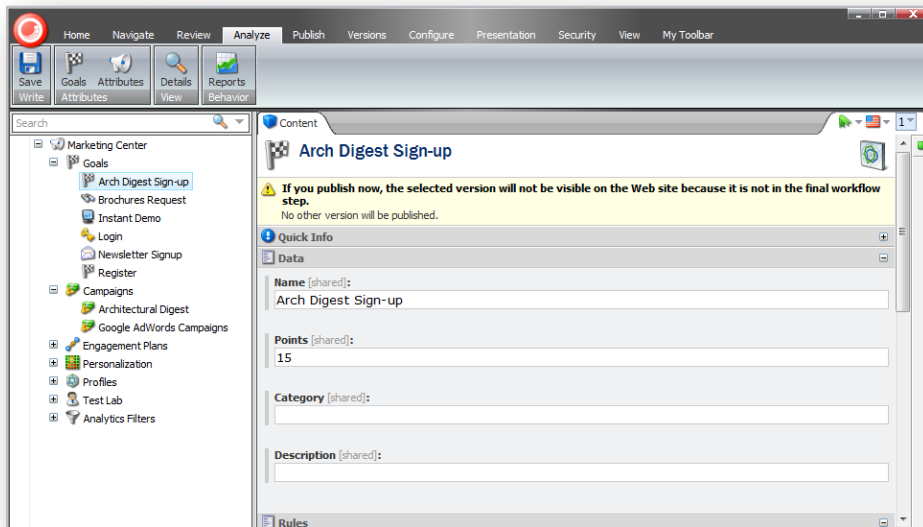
Home Navigate Review Analyze Publish Versions Configure Presentation Security View My Toolbar

Save
Write

Goals Attributes
Attributes

Details
View

Reports
Behavior

Search

Marketing Center
Goals
Arch Digest Sign-up
Brochures Request
Instant Demo
Login
Newsletter Signup
Register
Campaigns
Architectural Digest
Google AdWords Campaigns
Engagement Plans
Personalization
Profiles
Test Lab
Analytics Filters

Content

1

Arch Digest Sign-up

If you publish now, the selected version will not be visible on the Web site because it is not in the final workflow step.
No other version will be published.

Quick Info

Data

Name [shared]:
Arch Digest Sign-up

Points [shared]:
15

Category [shared]:

Description [shared]:

Rules